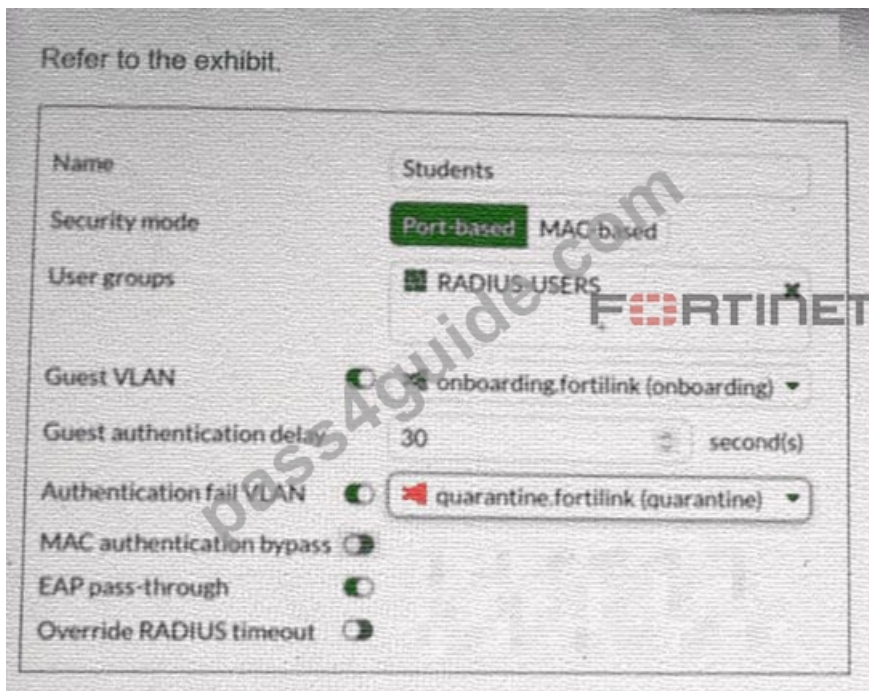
Refer to the exhibit.

Name
Students

Security mode
Port-based MAC-based

User groups
RADIUS USERS ×

FERTINET

Guest VLAN
onboarding.fortilink (onboarding)

Guest authentication delay
30 second(s)

Authentication fail VLAN
quarantine.fortilink (quarantine)

MAC authentication bypass

EAP pass-through

Override RADIUS timeout

pass4guide.com